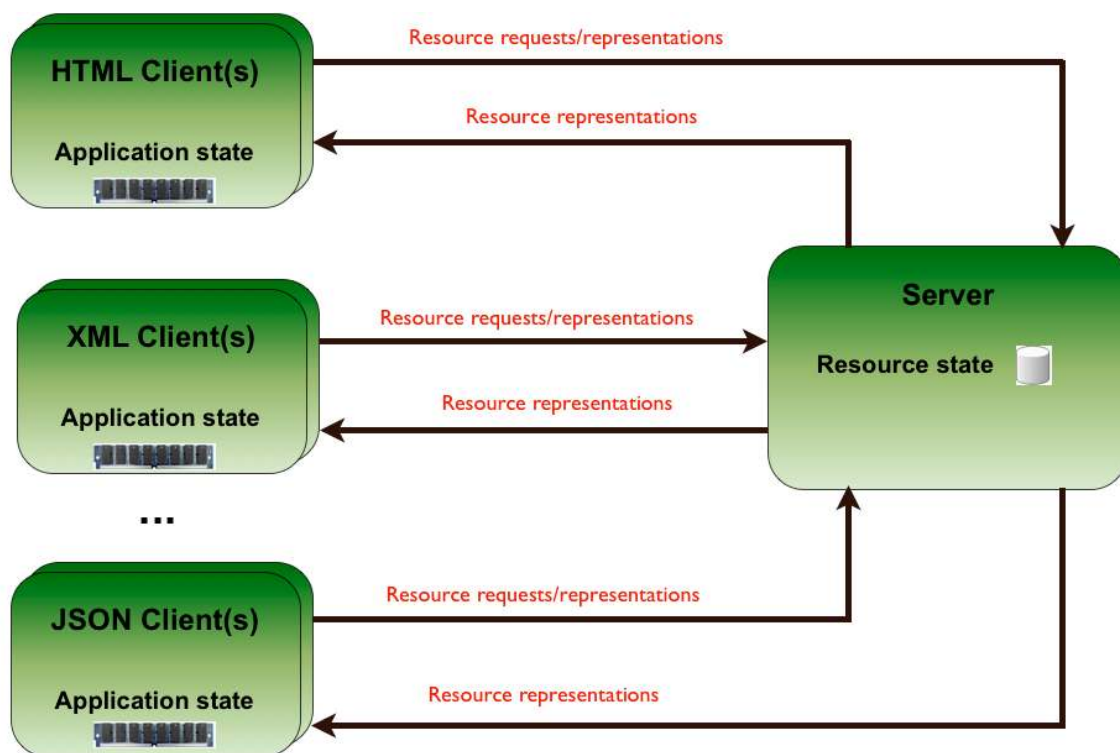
HTML Client(s)

Application state

Resource requests/representations

Resource representations

Server

Resource state

XML Client(s)

Application state

Resource requests/representations

Resource representations

...

JSON Client(s)

Application state

Resource requests/representations

Resource representations